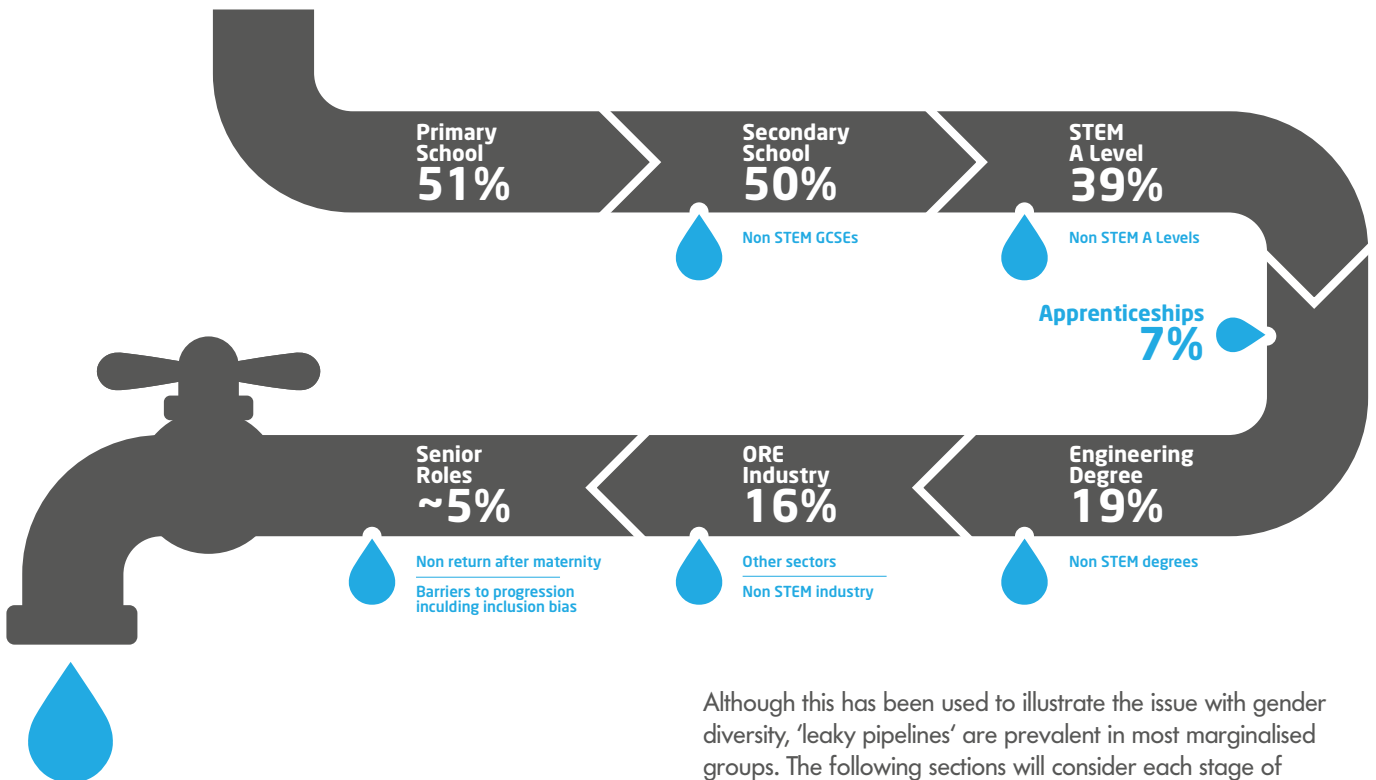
Primary School
51%

Secondary School
50%

Non STEM GCSEs

STEM A Level
39%

Non STEM A Levels

Apprenticeships
7%

Engineering Degree
19%

Non STEM degrees

ORE Industry
16%

Other sectors

Non STEM industry

Senior Roles
~5%

Non return after maternity

Barriers to progression inculding inclusion bias

Although this has been used to illustrate the issue with gender diversity, 'leaky pipelines' are prevalent in most marginalised groups. The following sections will consider each stage of